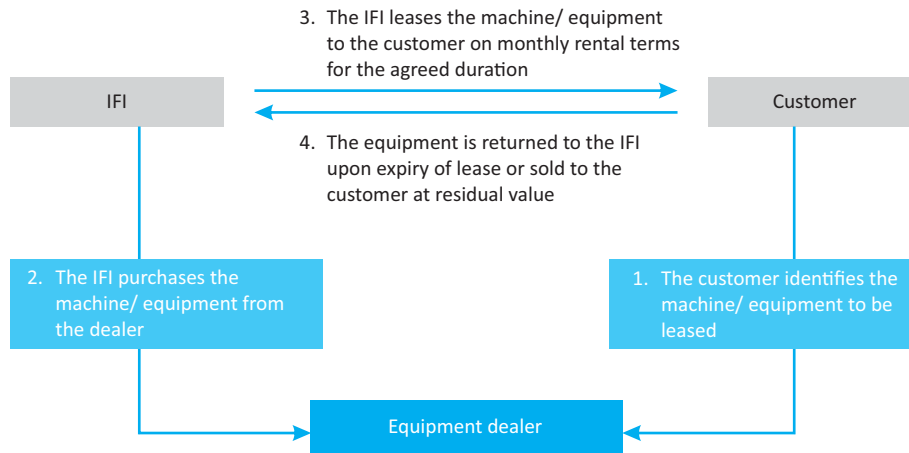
3. The IFI leases the machine/ equipment to the customer on monthly rental terms for the agreed duration

IFI

Customer

4. The equipment is returned to the IFI upon expiry of lease or sold to the customer at residual value

2. The IFI purchases the machine/ equipment from the dealer

1. The customer identifies the machine/ equipment to be leased

Equipment dealer